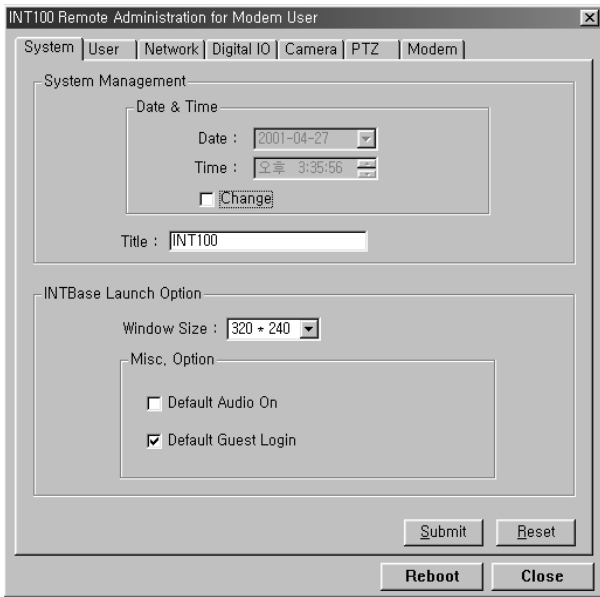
INT100 Remote Administration for Modem User

System | User | Network | Digital IO | Camera | PTZ | Modem

System Management

Date & Time

Date : 2001-04-27

Time : 오후 3:35:56

Change

Title : INT100

INTBase Launch Option

Window Size : 320 * 240

Misc, Option

Default Audio On

Default Guest Login

Submit

Reset

Reboot

Close